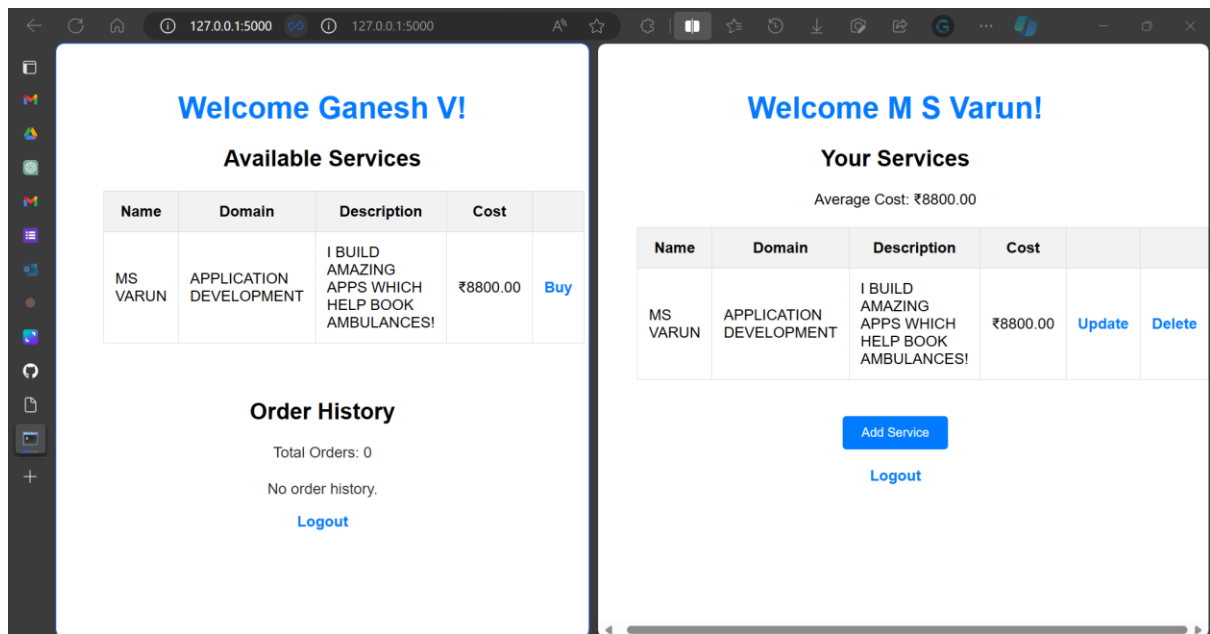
127.0.0.1:5000 127.0.0.1:5000

Welcome Ganesh V!

Available Services

| Name | Domain | Description | Cost | |
|---|---|---|---|---|
| MS VARUN | APPLICATION DEVELOPMENT | I BUILD AMAZING APPS WHICH HELP BOOK AMBULANCES! | ₹8800.00 | Buy |

Order History

Total Orders: 0

No order history.

Logout

Welcome M S Varun!

Your Services

Average Cost: ₹8800.00

| Name | Domain | Description | Cost | | |
|---|---|---|---|---|---|
| MS VARUN | APPLICATION DEVELOPMENT | I BUILD AMAZING APPS WHICH HELP BOOK AMBULANCES! | ₹8800.00 | Update | Delete |

Add Service

Logout